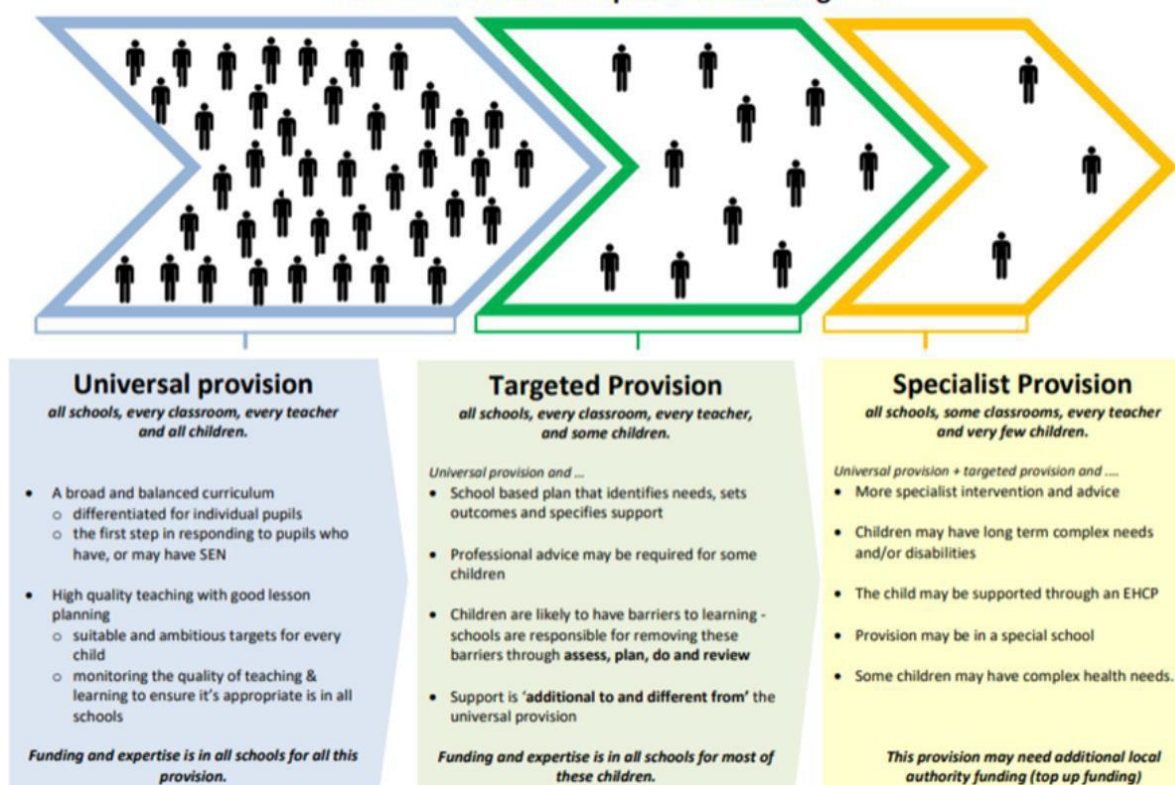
Universal provision
all schools, every classroom, every teacher and all children.

- A broad and balanced curriculum
  - differentiated for individual pupils
  - the first step in responding to pupils who have, or may have SEN
- High quality teaching with good lesson planning
  - suitable and ambitious targets for every child
  - monitoring the quality of teaching & learning to ensure it's appropriate is in all schools

Funding and expertise is in all schools for all this provision.

Targeted Provision
all schools, every classroom, every teacher, and some children.

Universal provision and ...
- School based plan that identifies needs, sets outcomes and specifies support
- Professional advice may be required for some children
- Children are likely to have barriers to learning - schools are responsible for removing these barriers through assess, plan, do and review
- Support is 'additional to and different from' the universal provision

Funding and expertise is in all schools for most of these children.

Specialist Provision
all schools, some classrooms, every teacher and very few children.

Universal provision + targeted provision and ....
- More specialist intervention and advice
- Children may have long term complex needs and/or disabilities
- The child may be supported through an EHCP
- Provision may be in a special school
- Some children may have complex health needs.

This provision may need additional local authority funding (top up funding)